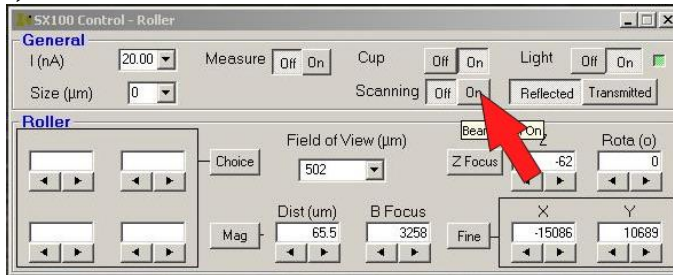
SX100 Control - Roller

General

I (nA) 20.00

Size (µm) 0

Measure Off On

Cup Off On

Scanning Off On

Light Off On

Reflected Transmitted

Roller

Choice

Field of View (µm)

502

Z Focus

Bea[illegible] On

Z

-62

Rota (o)

0

Mag

Dist (um)

65.5

B Focus

3258

Fine

X

-15086

Y

10689